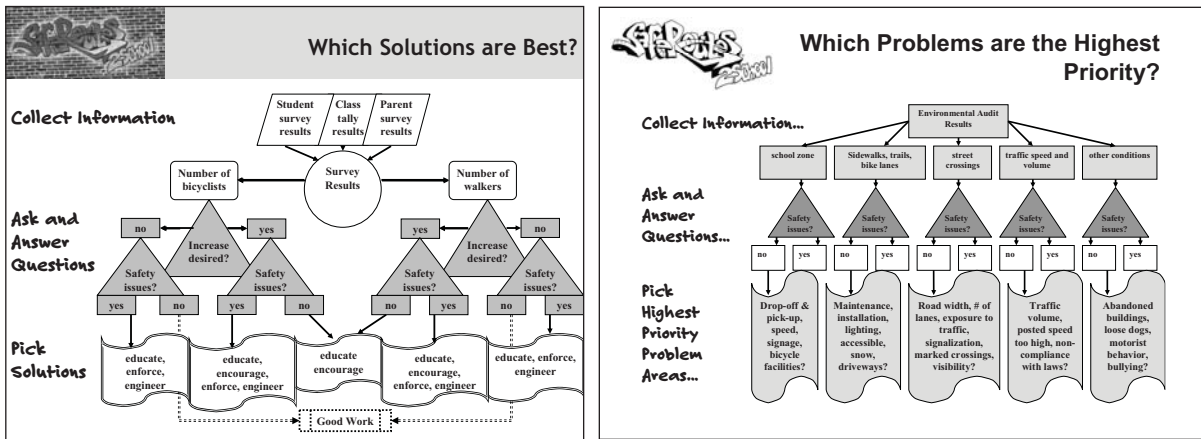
Which Solutions are Best?

Collect Information

Student survey results

Class tally results

Parent survey results

Survey Results

Number of bicyclists

Number of walkers

Ask and Answer Questions

no

Increase desired?

yes

yes

Increase desired?

no

Safety issues?

Safety issues?

Safety issues?

Safety issues?

yes

no

yes

no

no

yes

no

yes

Pick Solutions

educate, enforce, engineer

educate, encourage, enforce, engineer

educate encourage

educate, encourage, enforce, engineer

educate, enforce, engineer

Good Work

Which Problems are the Highest Priority?

Collect Information...

Environmental Audit Results

school zone

Sidewalks, trails, bike lanes

street crossings

traffic speed and volume

other conditions

Ask and Answer Questions...

Safety issues?

Safety issues?

Safety issues?

Safety issues?

Safety issues?

no

yes

no

yes

no

yes

no

yes

no

yes

Pick Highest Priority Problem Areas...

Drop-off & pick-up, speed, signage, bicycle facilities?

Maintenance, installation, lighting, accessible, snow, driveways?

Road width, # of lanes, exposure to traffic, signalization, marked crossings, visibility?

Traffic volume, posted speed too high, non-compliance with laws?

Abandoned buildings, loose dogs, motorist behavior, bullying?